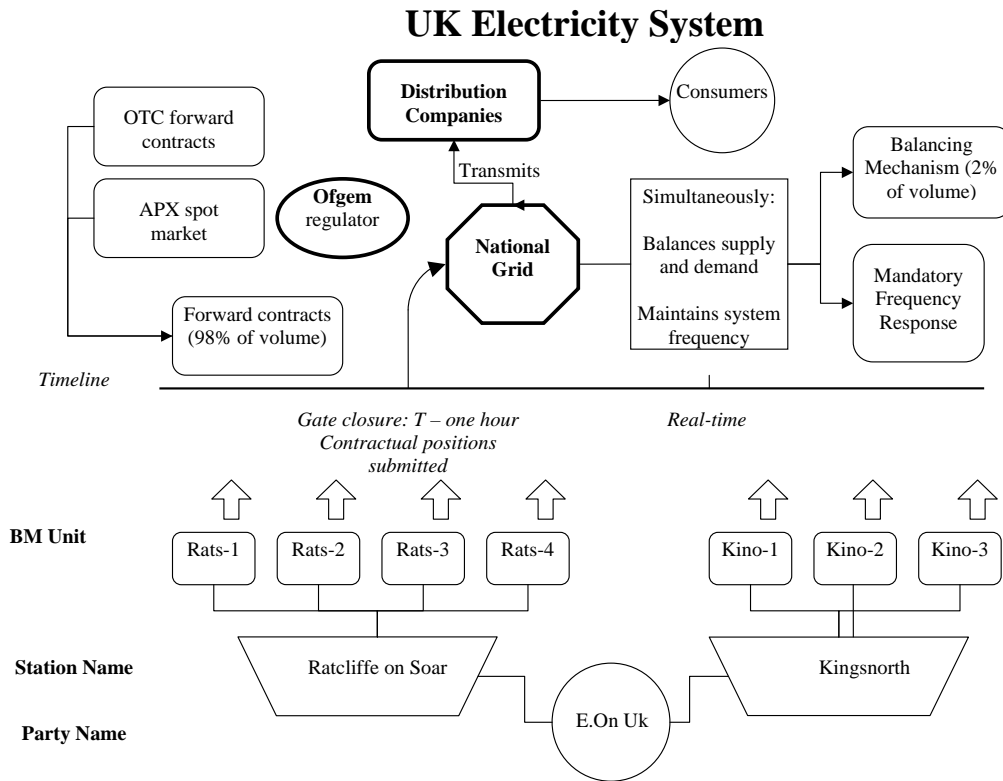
UK Electricity System

OTC forward contracts

APX spot market

Forward contracts (98% of volume)

Ofgem regulator

Distribution Companies

Consumers

Transmits

National Grid

Simultaneously:

Balances supply and demand

Maintains system frequency

Balancing Mechanism (2% of volume)

Mandatory Frequency Response

Timeline

Gate closure: T – one hour
Contractual positions submitted

Real-time

BM Unit

Rats-1

Rats-2

Rats-3

Rats-4

Kino-1

Kino-2

Kino-3

Station Name

Ratcliffe on Soar

Kingsnorth

Party Name

E.On Uk